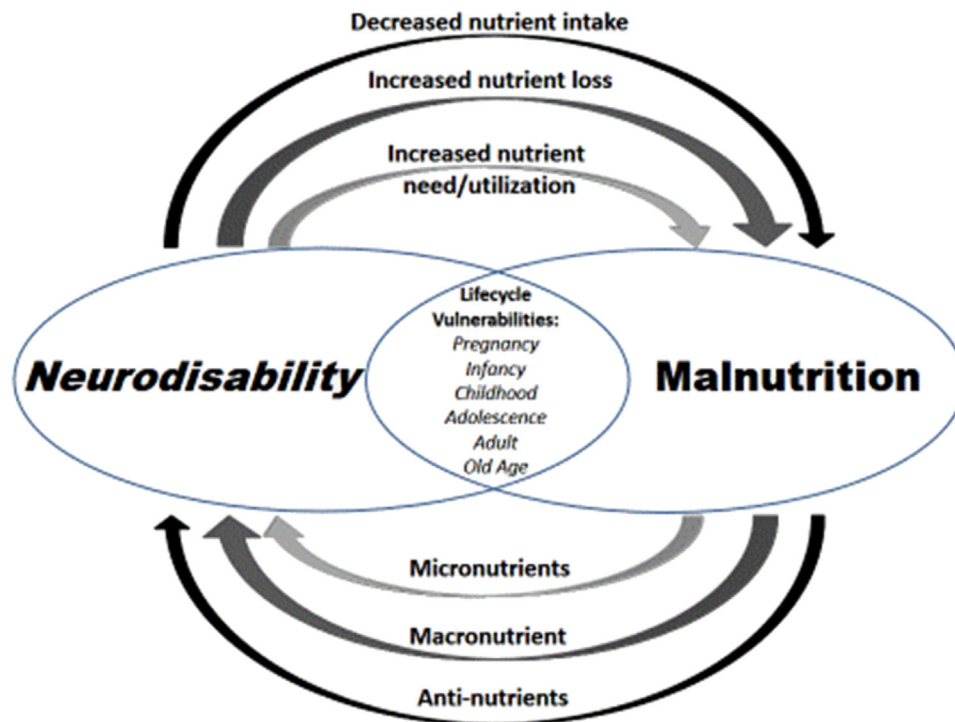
Decreased nutrient intake

Increased nutrient loss

Increased nutrient need/utilization

Neurodisability

Lifecycle Vulnerabilities:
Pregnancy
Infancy
Childhood
Adolescence
Adult
Old Age

Malnutrition

Micronutrients

Macronutrient

Anti-nutrients